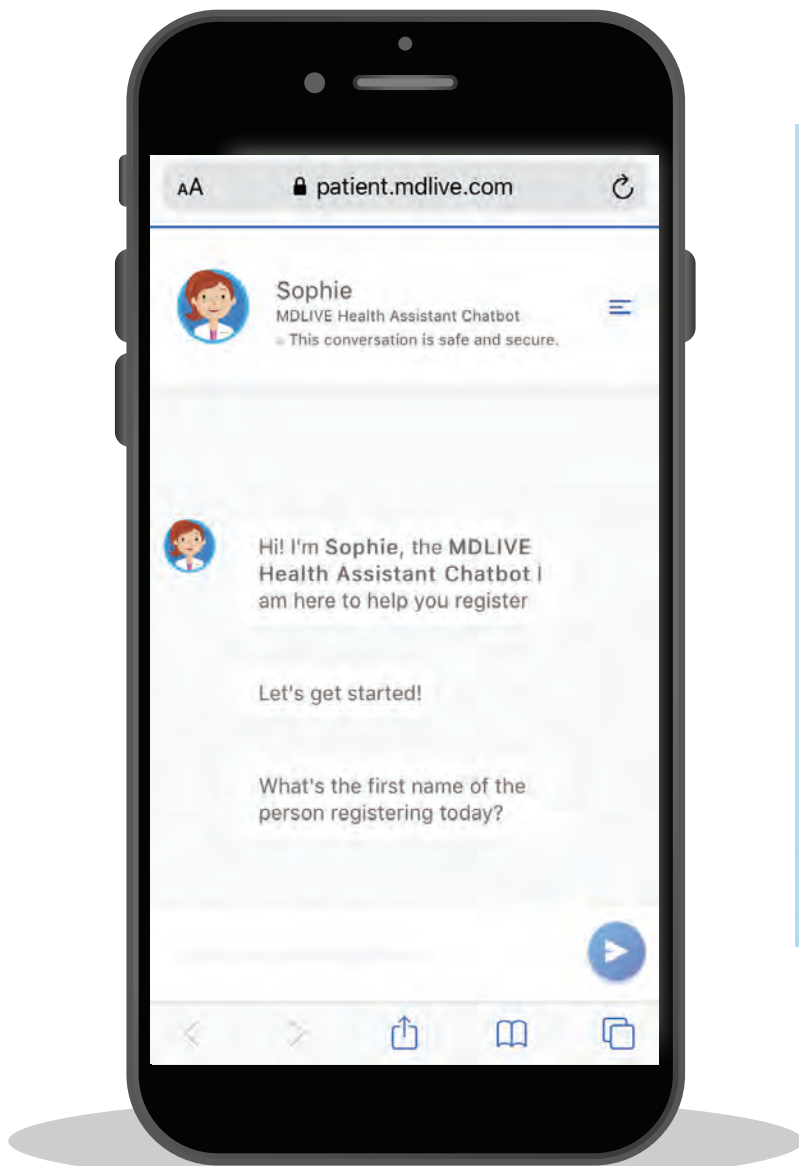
AA patient.mdlive.com

Sophie
MDLIVE Health Assistant Chatbot
This conversation is safe and secure.

Hi! I'm Sophie, the MDLIVE Health Assistant Chatbot I am here to help you register

Let's get started!

What's the first name of the person registering today?